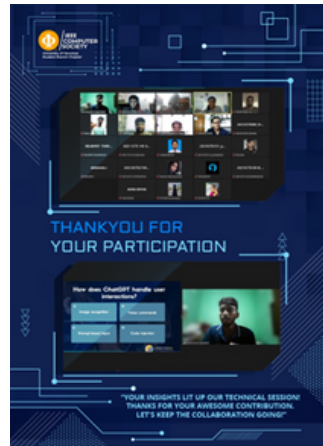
IEEE COMPUTER SOCIETY
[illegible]
Student Branch Chapter

THANKYOU FOR YOUR PARTICIPATION

How does ChatGPT handle user interactions?

"YOUR INSIGHTS LIT UP OUR TECHNICAL SESSION! THANKS FOR YOUR AWESOME CONTRIBUTION. LET'S KEEP THE COLLABORATION GOING!"